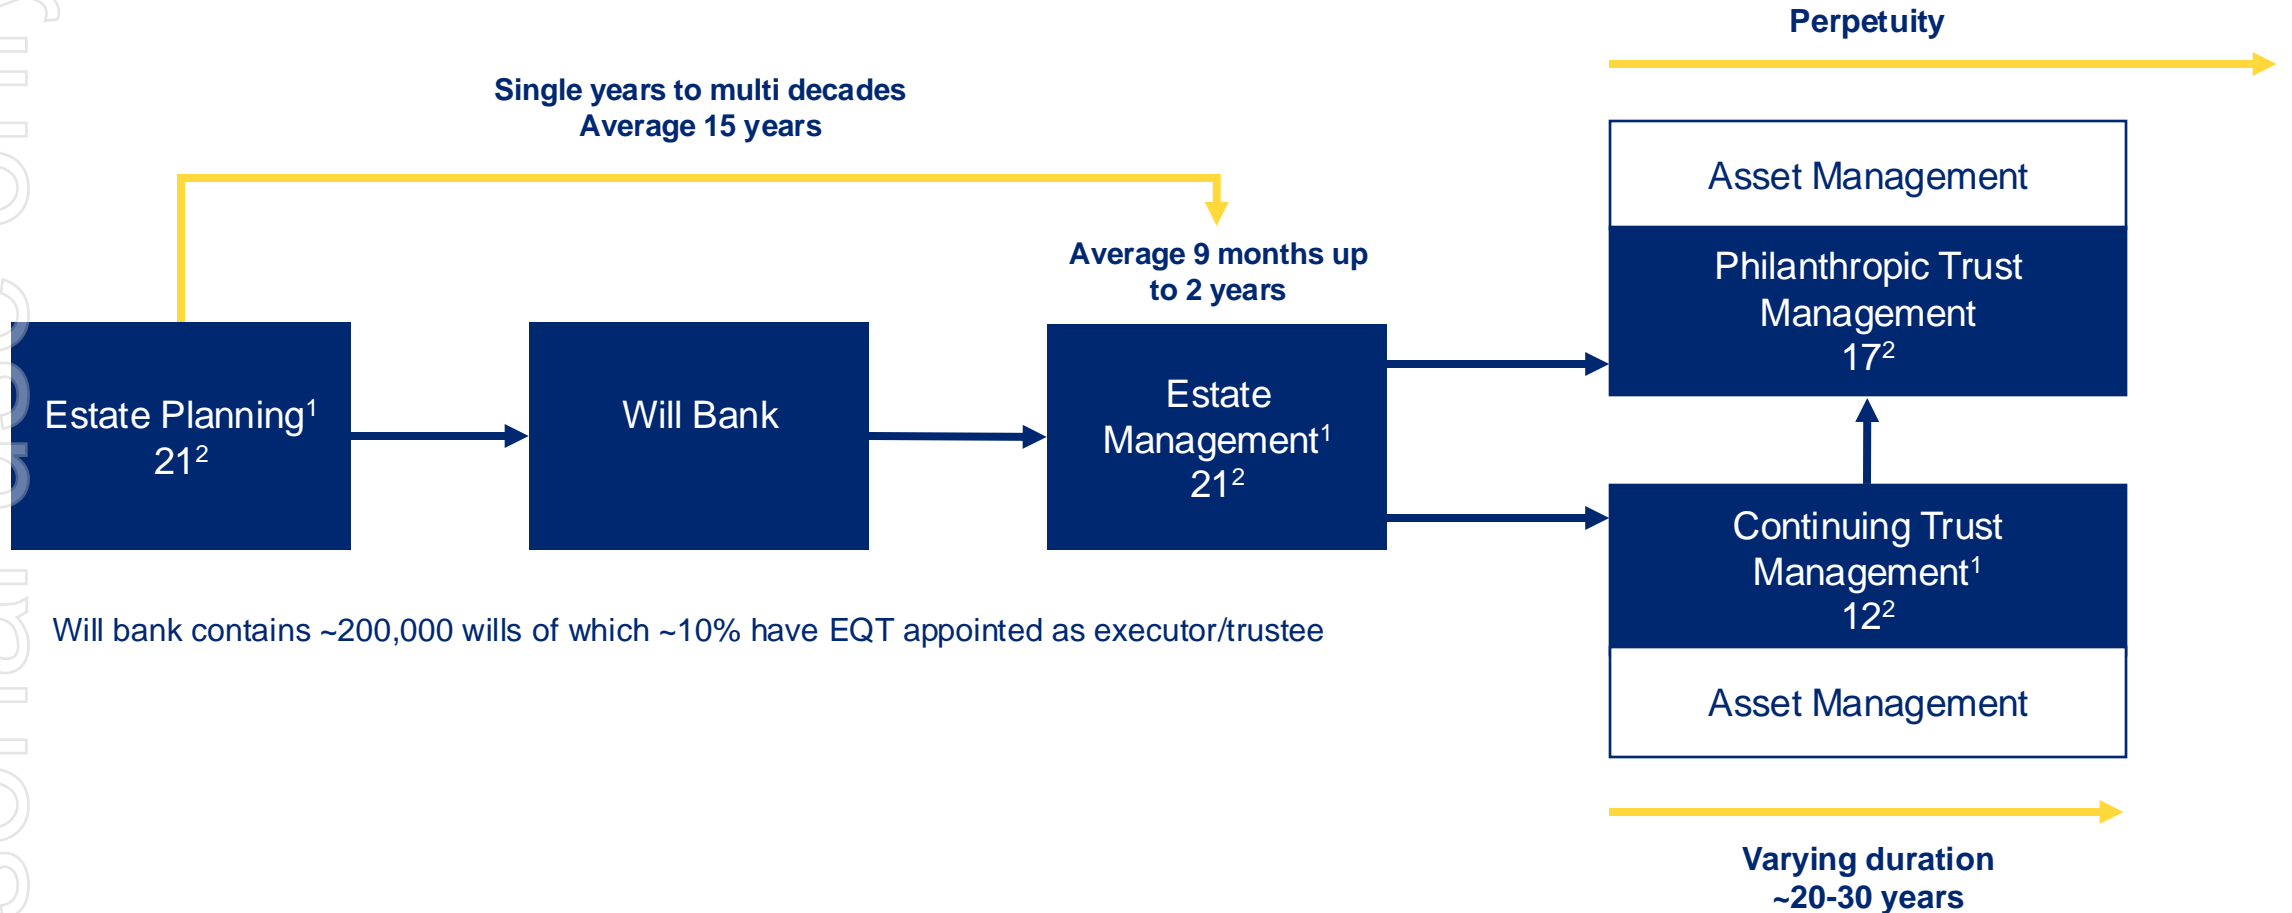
Perpetuity

Single years to multi decades
Average 15 years

Average 9 months up to 2 years

Estate Planning$^1$
$21^2$

Will Bank

Estate Management$^1$
$21^2$

Asset Management

Philanthropic Trust Management
$17^2$

Continuing Trust Management$^1$
$12^2$

Asset Management

Will bank contains ~200,000 wills of which ~10% have EQT appointed as executor/trustee

Varying duration
~20-30 years